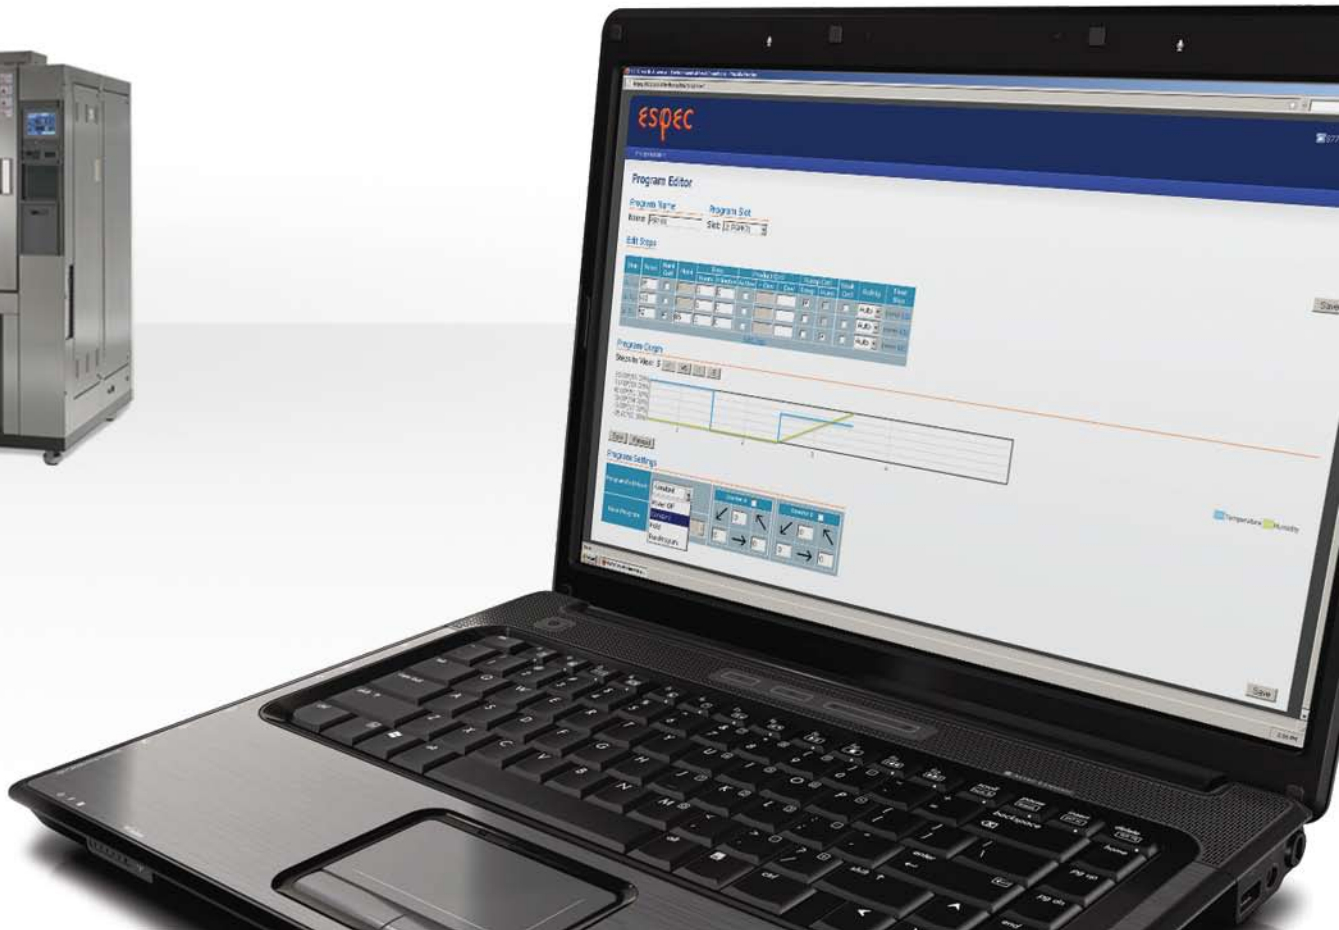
espec

Program Editor

Program Name

Name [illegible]

Program Set

Set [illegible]

Edit Steps

Auto

Auto

Auto

Program Graph

Steps to View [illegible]

Program Settings

Constant

Power Off

Constant

Hold

Run Program

Save

Temperature

Humidity

Save

backspace

enter

shift

home

pg up

pg dn

end

delete